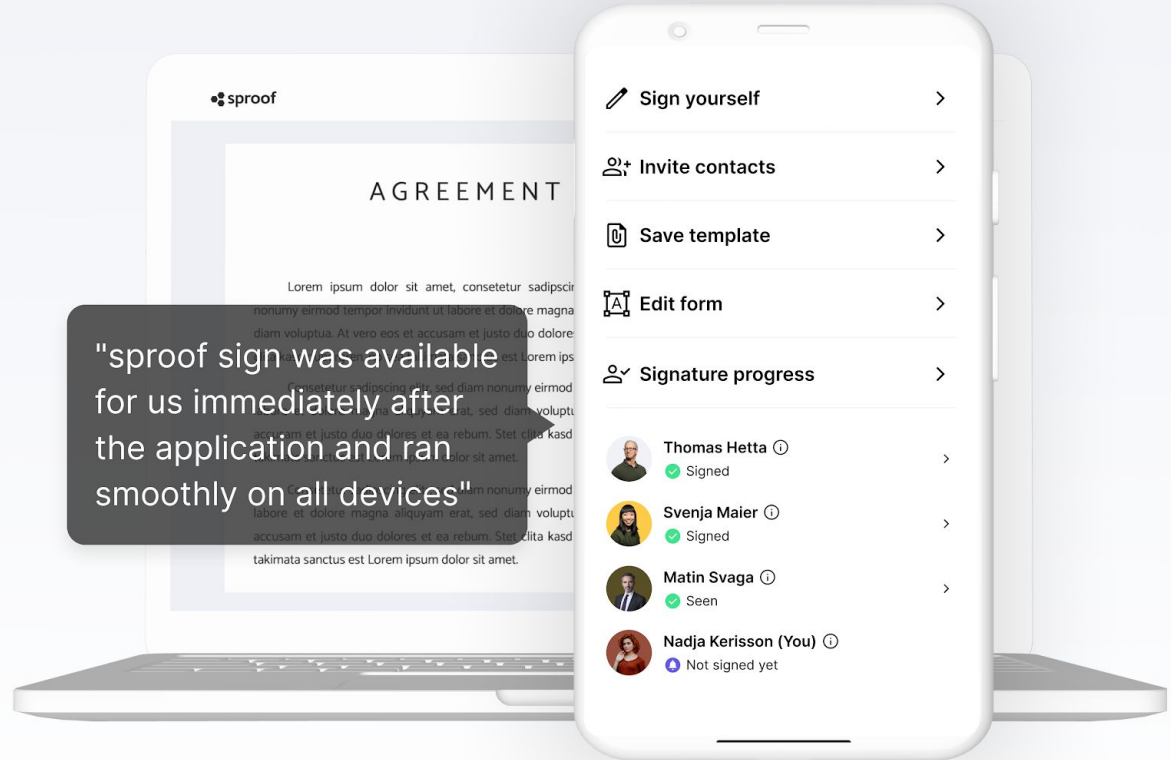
sproof

AGREEMENT

Lorem ipsum dolor sit amet, consetetur sadipscin nonumy eirmod tempor invidunt ut labore et dolore magna diam voluptua. At vero eos et accusam et justo duo dolores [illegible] est Lorem ips

Consetetur sadipscing elitr, sed diam nonumy eirmod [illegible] erat, sed diam voluptu accusam et justo duo dolores et ea rebum. Stet clita kasd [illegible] dolor sit amet.

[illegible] diam nonumy eirmod labore et dolore magna aliquyam erat, sed diam voluptu accusam et justo duo dolores et ea rebum. Stet clita kasd takimata sanctus est Lorem ipsum dolor sit amet.

"sproof sign was available for us immediately after the application and ran smoothly on all devices"

Sign yourself

Invite contacts

Save template

Edit form

Signature progress

Thomas Hetta
Signed

Svenja Maier
Signed

Matin Svaga
Seen

Nadja Kerisson (You)
Not signed yet